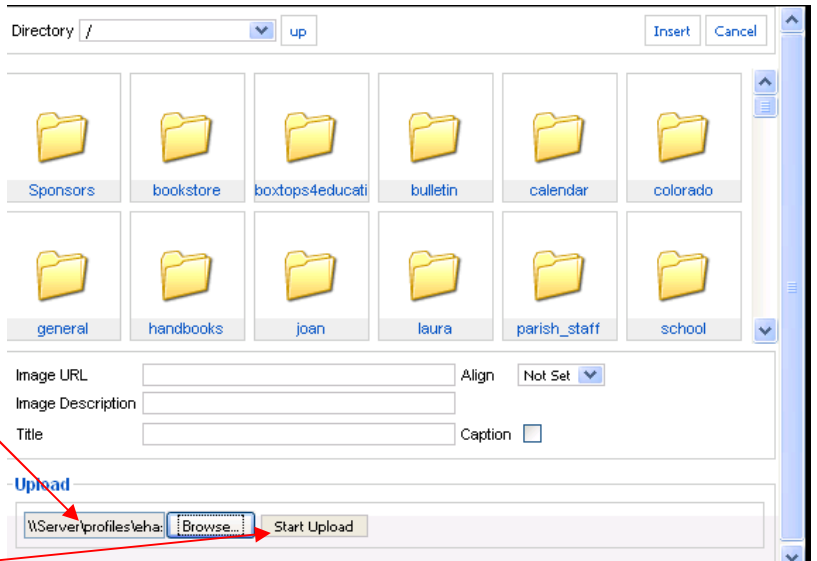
Directory /
up
Insert
Cancel

Sponsors
bookstore
boxtops4educati
bulletin
calendar
colorado
general
handbooks
joan
laura
parish_staff
school

Image URL
Align
Not Set
Image Description
Title
Caption

Upload
\\Server\profiles\eha:
Browse...
Start Upload